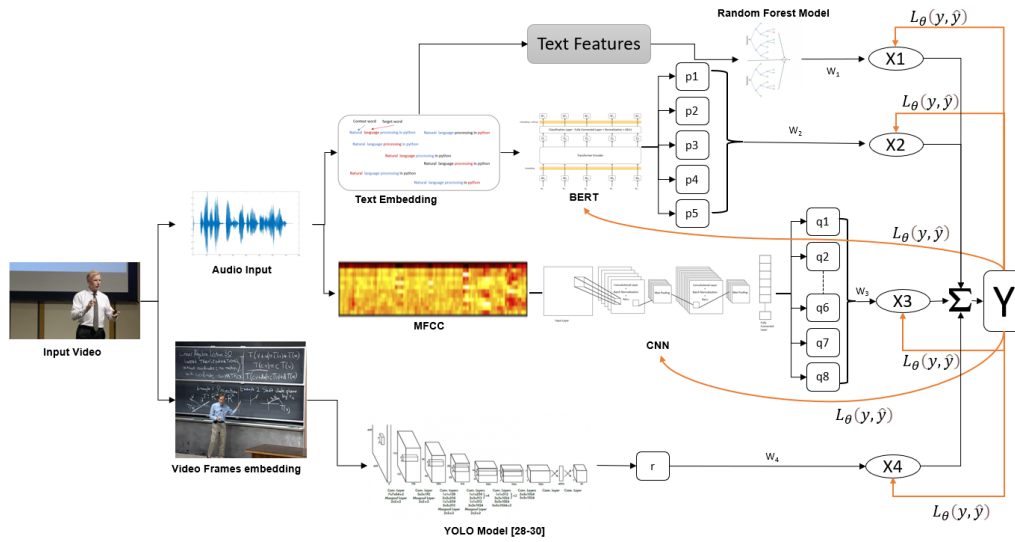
Random Forest Model

$L_\theta(y,\hat{y})$

Text Features

X1

$W_1$

p1

p2

p3

p4

p5

$L_\theta(y,\hat{y})$

$W_2$

X2

Context word Target word

Natural language processing in python

Text Embedding

BERT

Audio Input

q1

q2

q6

q7

q8

$L_\theta(y,\hat{y})$

$W_3$

X3

Σ

Y

MFCC

CNN

$L_\theta(y,\hat{y})$

$L_\theta(y,\hat{y})$

Input Video

Video Frames embedding

r

$W_4$

X4

YOLO Model [28-30]

$L_\theta(y,\hat{y})$